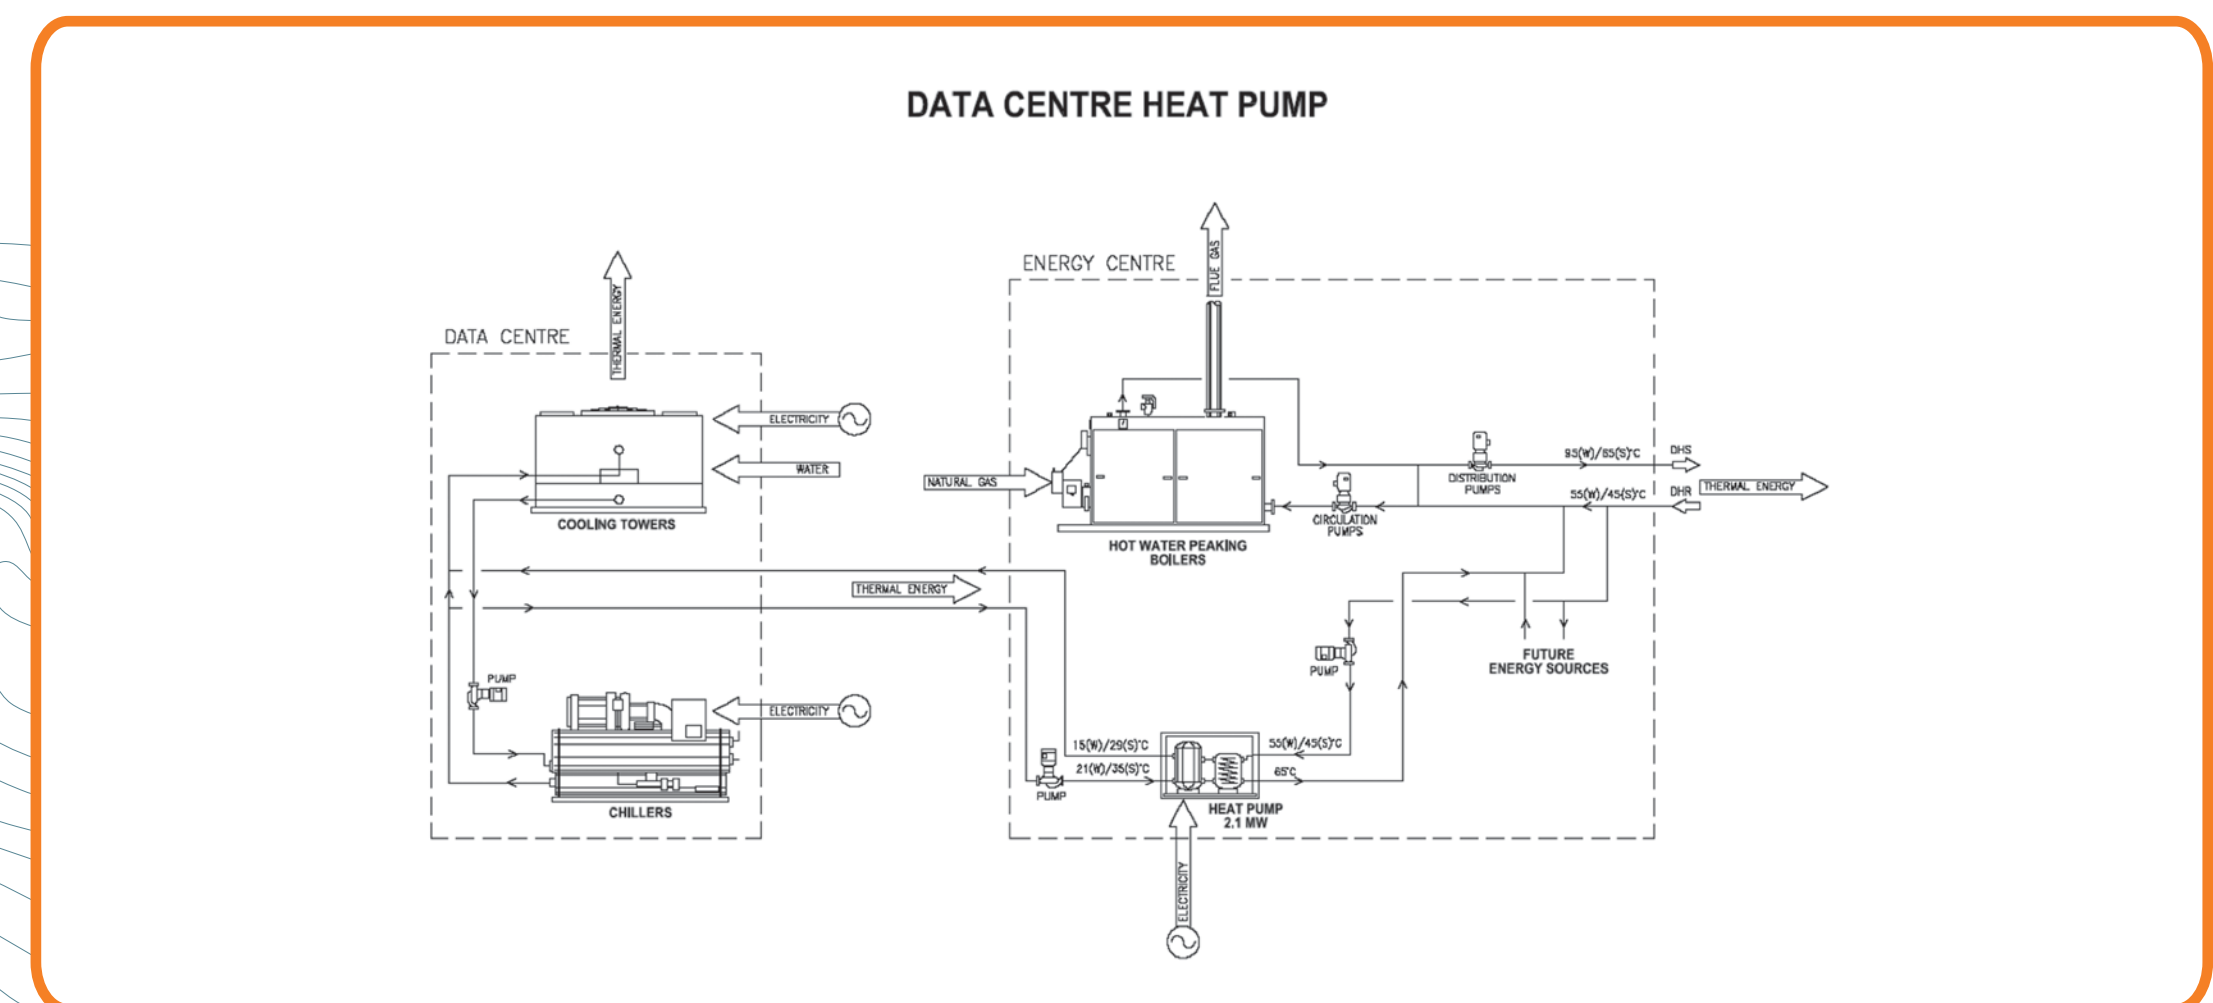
DATA CENTRE HEAT PUMP

DATA CENTRE

THERMAL ENERGY

ELECTRICITY

WATER

COOLING TOWERS

PUMP

ELECTRICITY

CHILLERS

THERMAL ENERGY

ENERGY CENTRE

FLUE GAS

NATURAL GAS

HOT WATER PEAKING BOILERS

CIRCULATION PUMPS

DISTRIBUTION PUMPS

95(W)/65(S)°C

DHS

55(W)/45(S)°C

DHR

THERMAL ENERGY

PUMP

FUTURE ENERGY SOURCES

15(W)/29(S)°C

21(W)/35(S)°C

55(W)/45(S)°C

65°C

PUMP

HEAT PUMP 2.1 MW

ELECTRICITY